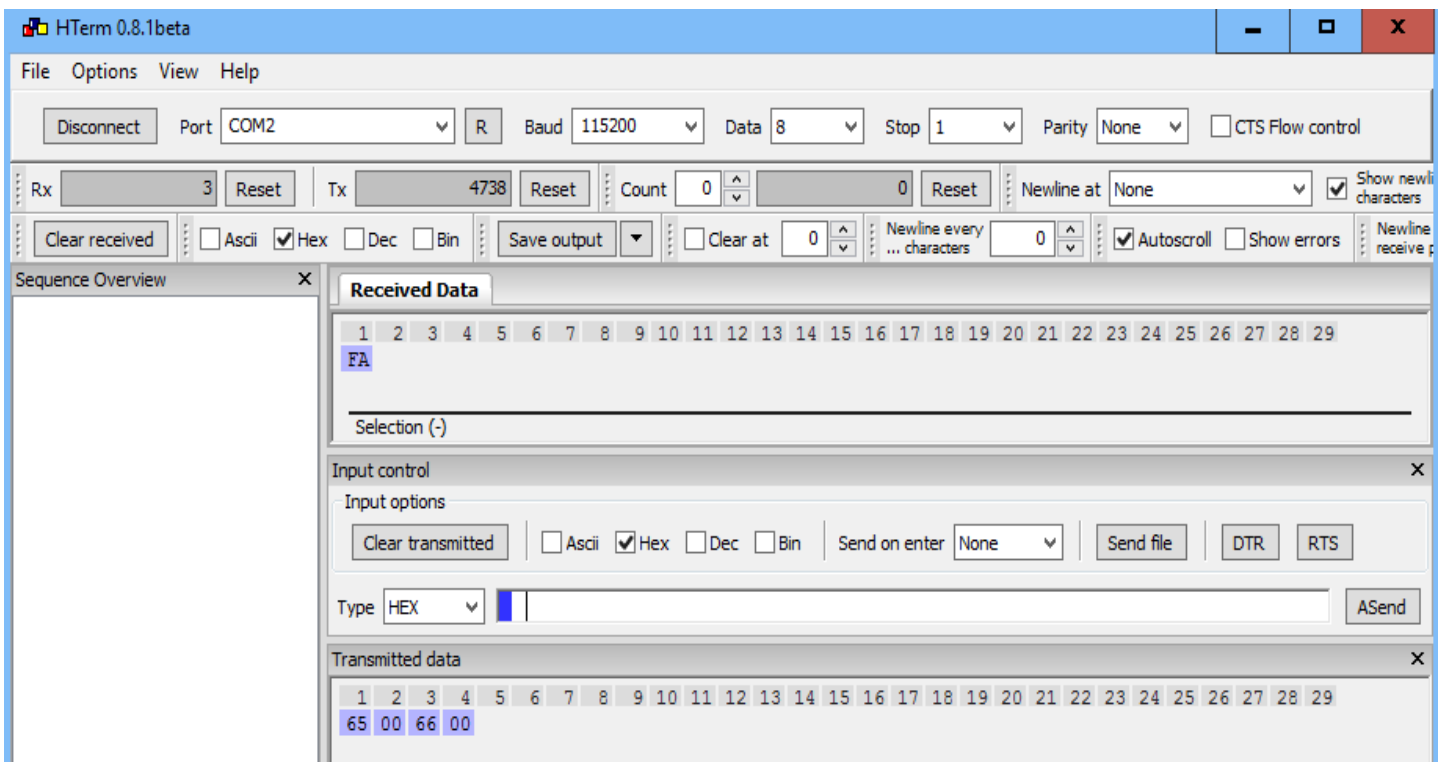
HTerm 0.8.1beta

File Options View Help

Disconnect Port COM2 R Baud 115200 Data 8 Stop 1 Parity None CTS Flow control

Rx 3 Reset Tx 4738 Reset Count 0 0 Reset Newline at None Show newli characters

Clear received Ascii Hex Dec Bin Save output Clear at 0 Newline every ... characters 0 Autoscroll Show errors Newline receive p

Sequence Overview ×

Received Data

1 2 3 4 5 6 7 8 9 10 11 12 13 14 15 16 17 18 19 20 21 22 23 24 25 26 27 28 29
FA

Selection (-)

Input control ×

Input options

Clear transmitted Ascii Hex Dec Bin Send on enter None Send file DTR RTS

Type HEX ASend

Transmitted data ×

1 2 3 4 5 6 7 8 9 10 11 12 13 14 15 16 17 18 19 20 21 22 23 24 25 26 27 28 29
65 00 66 00